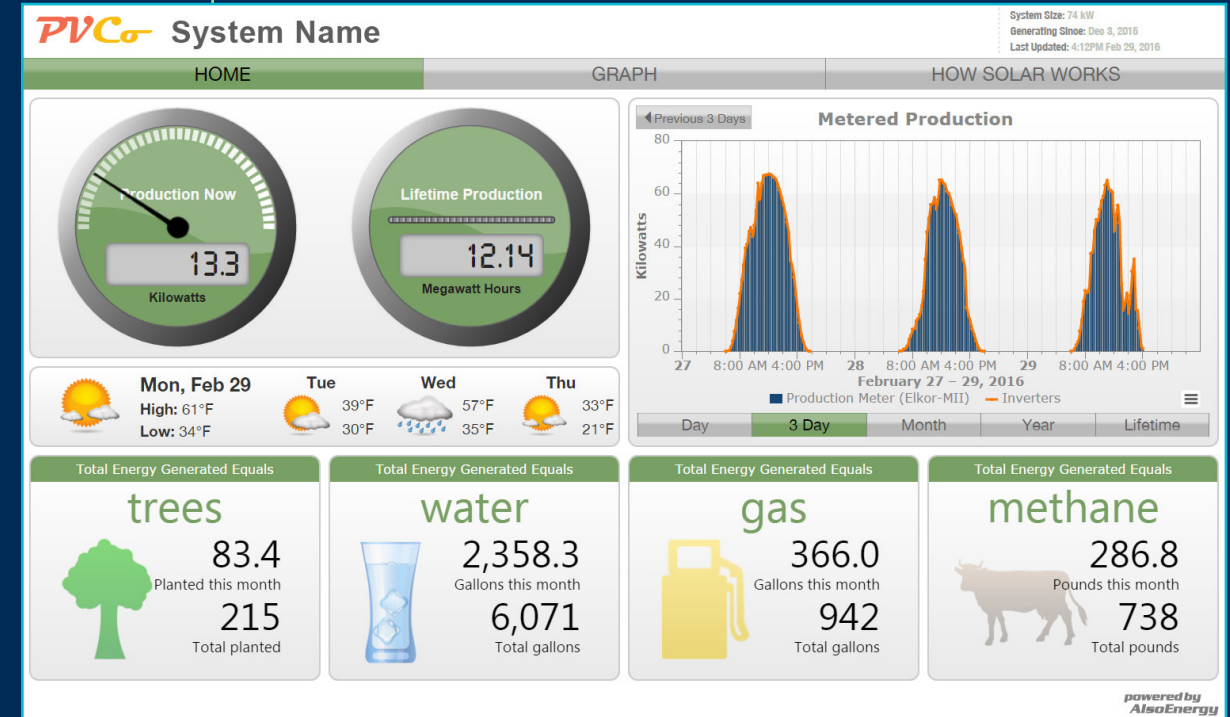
PVCo System Name

System Size: 74 kW
Generating Since: Dec 3, 2015
Last Updated: 4:12PM Feb 29, 2016

HOME | GRAPH | HOW SOLAR WORKS

Production Now
13.3
Kilowatts

Lifetime Production
12.14
Megawatt Hours

Previous 3 Days
Metered Production
Kilowatts
80
60
40
20
0
27 8:00 AM 4:00 PM 28 8:00 AM 4:00 PM 29 8:00 AM 4:00 PM
February 27 – 29, 2016
Production Meter (Elkor-MII) Inverters

Day | 3 Day | Month | Year | Lifetime

Mon, Feb 29
High: 61°F
Low: 34°F

Tue
39°F
30°F

Wed
57°F
35°F

Thu
33°F
21°F

Total Energy Generated Equals
trees
83.4
Planted this month
215
Total planted

Total Energy Generated Equals
water
2,358.3
Gallons this month
6,071
Total gallons

Total Energy Generated Equals
gas
366.0
Gallons this month
942
Total gallons

Total Energy Generated Equals
methane
286.8
Pounds this month
738
Total pounds

powered by AlsoEnergy